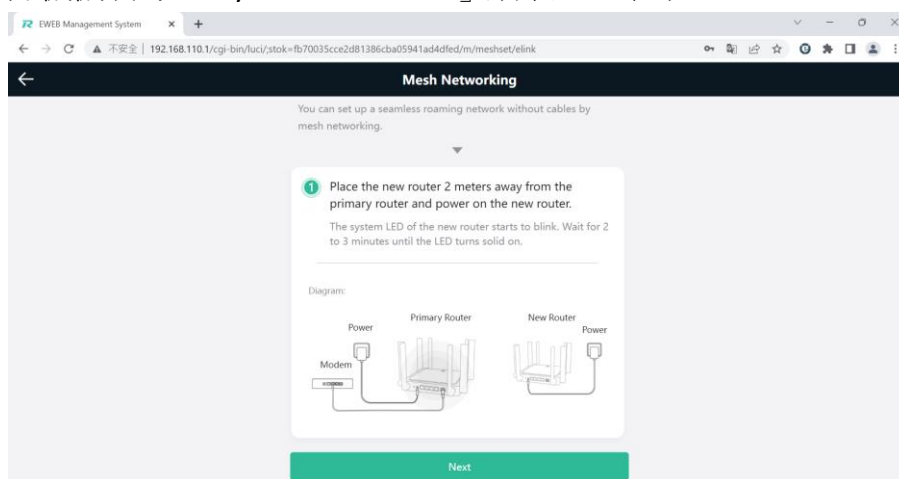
EWEB Management System × +

不安全 | 192.168.110.1/cgi-bin/luci/;stok=fb70035cce2d81386cba05941ad4dfed/m/meshset/elink

Mesh Networking

You can set up a seamless roaming network without cables by mesh networking.

1 Place the new router 2 meters away from the primary router and power on the new router.

The system LED of the new router starts to blink. Wait for 2 to 3 minutes until the LED turns solid on.

Diagram:

Power

Primary Router

New Router

Power

Modem

Next